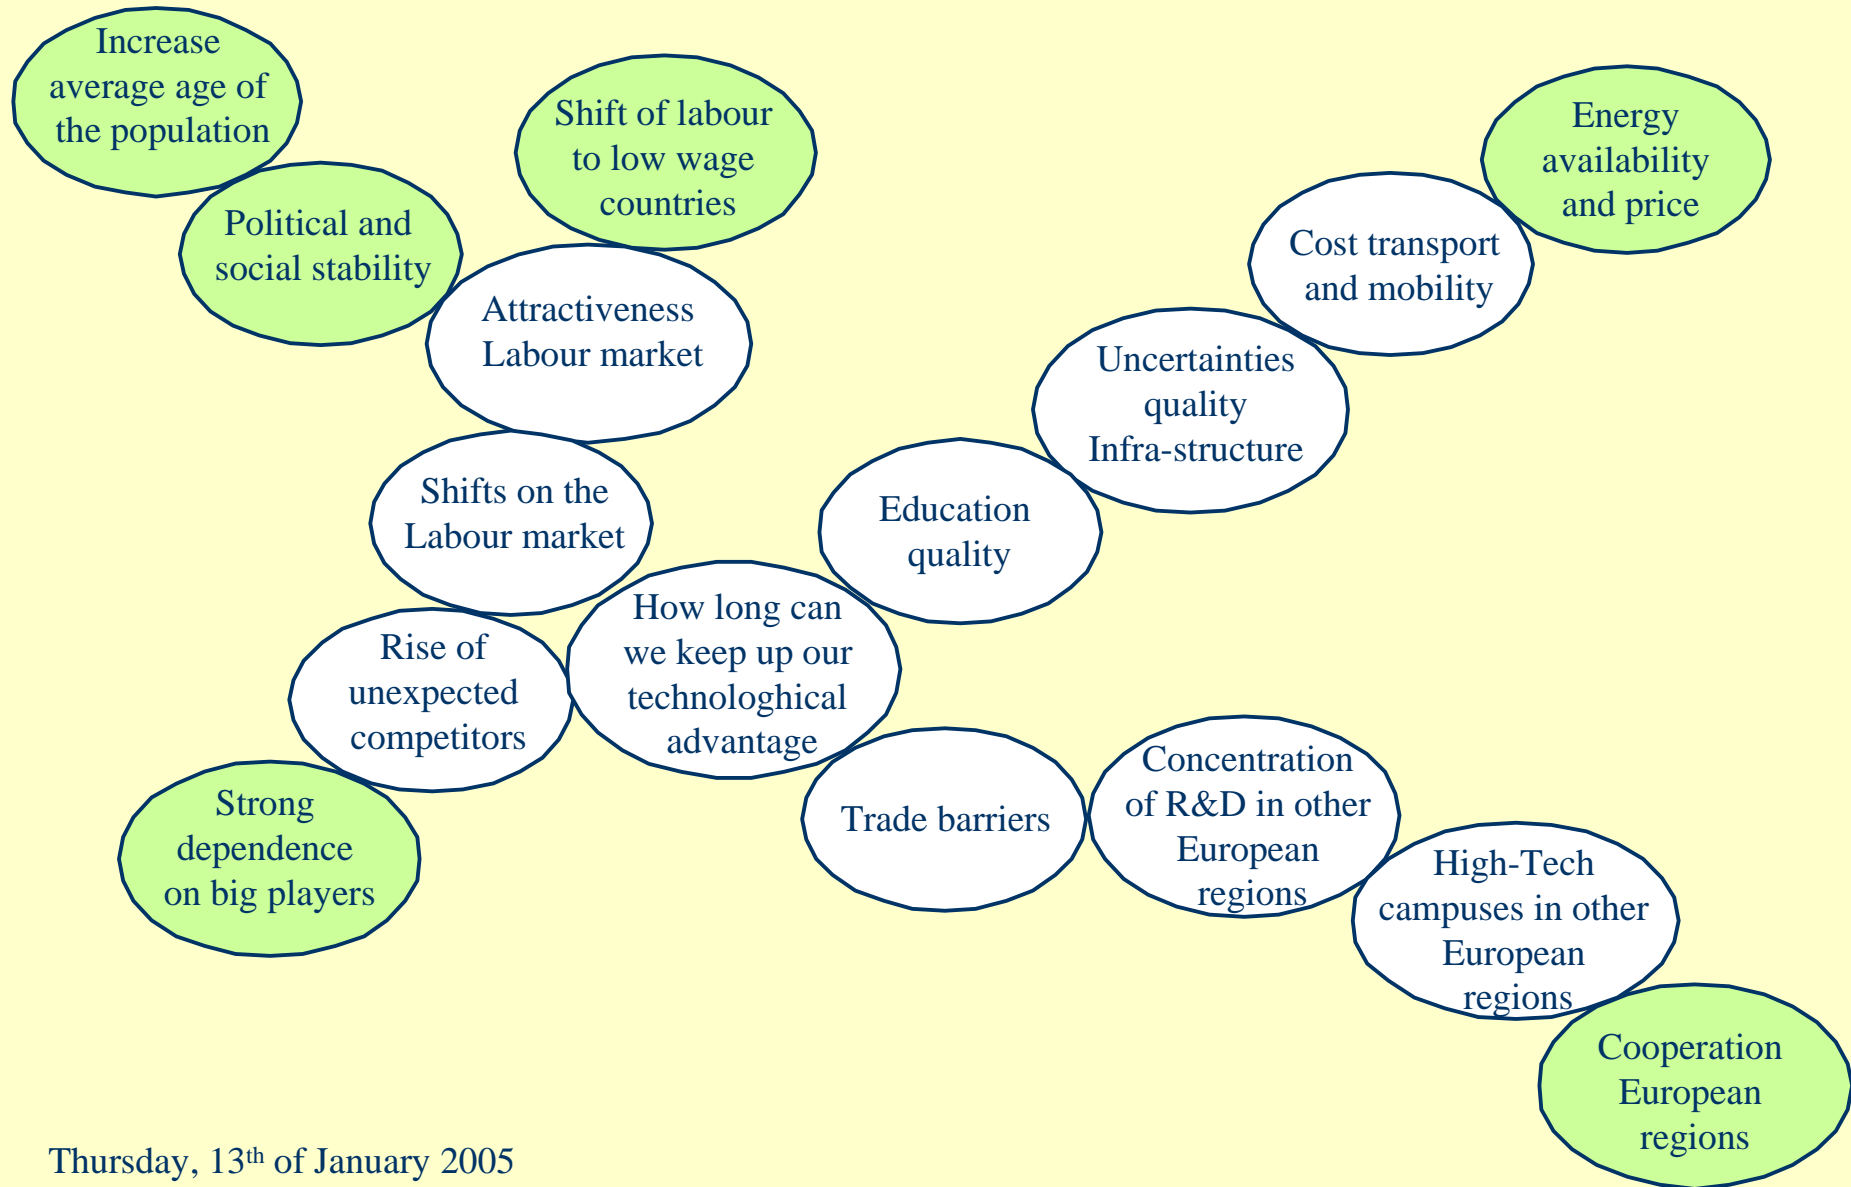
Increase average age of the population

Shift of labour to low wage countries

Energy availability and price

Political and social stability

Cost transport and mobility

Attractiveness Labour market

Uncertainties quality Infra-structure

Shifts on the Labour market

Education quality

Rise of unexpected competitors

How long can we keep up our technologhical advantage

Strong dependence on big players

Trade barriers

Concentration of R&D in other European regions

High-Tech campuses in other European regions

Cooperation European regions

Thursday, 13$^{th}$ of January 2005